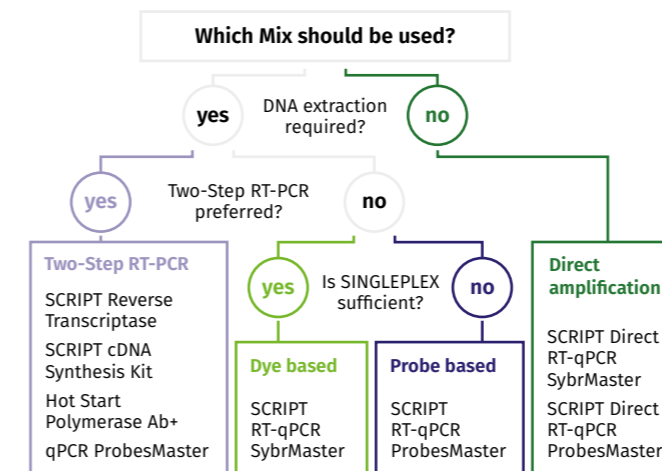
Which Mix should be used?

yes

DNA extraction required?

no

yes

Two-Step RT-PCR preferred?

no

Two-Step RT-PCR

SCRIPT Reverse Transcriptase

SCRIPT cDNA Synthesis Kit

Hot Start Polymerase Ab+

qPCR ProbesMaster

yes

Is SINGLEPLEX sufficient?

no

Dye based

SCRIPT RT-qPCR SybrMaster

Probe based

SCRIPT RT-qPCR ProbesMaster

Direct amplification

SCRIPT Direct RT-qPCR SybrMaster

SCRIPT Direct RT-qPCR ProbesMaster